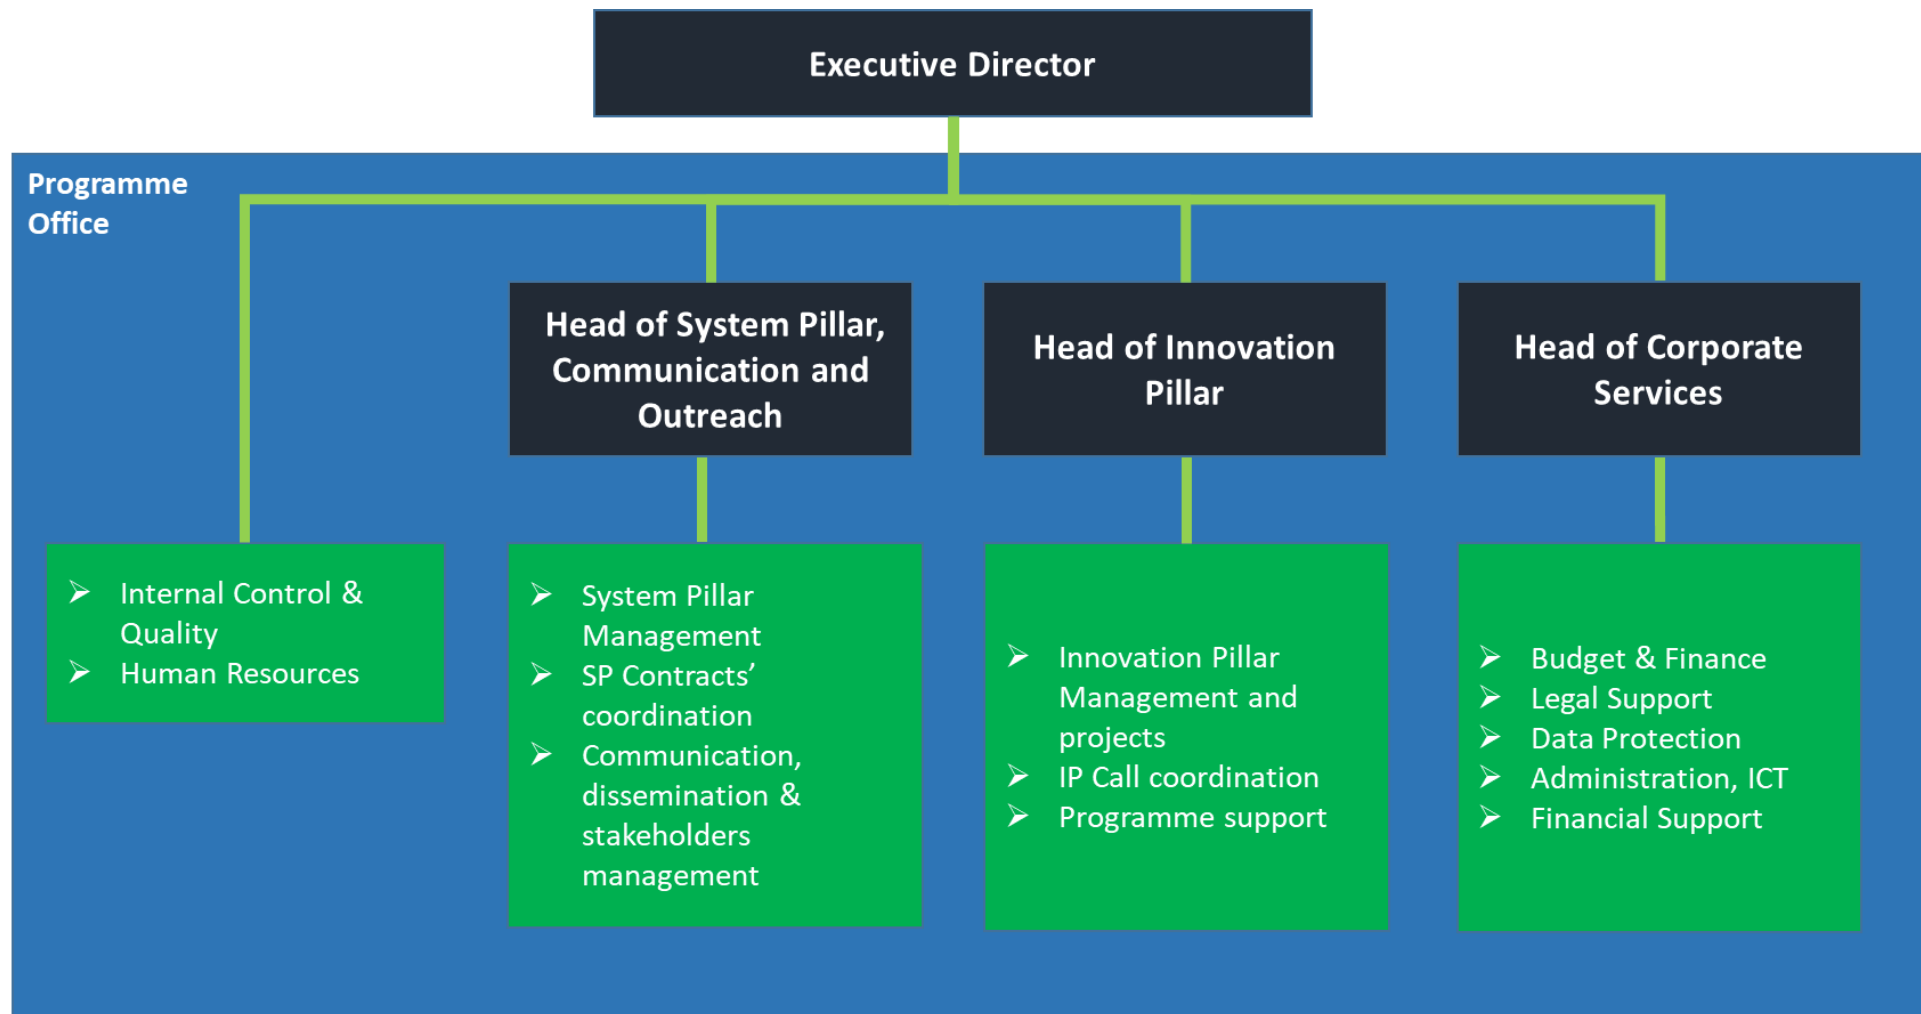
Executive Director

Programme Office

Head of System Pillar, Communication and Outreach

Head of Innovation Pillar

Head of Corporate Services

➢ Internal Control & Quality
➢ Human Resources

➢ System Pillar Management
➢ SP Contracts' coordination
➢ Communication, dissemination & stakeholders management

➢ Innovation Pillar Management and projects
➢ IP Call coordination
➢ Programme support

➢ Budget & Finance
➢ Legal Support
➢ Data Protection
➢ Administration, ICT
➢ Financial Support